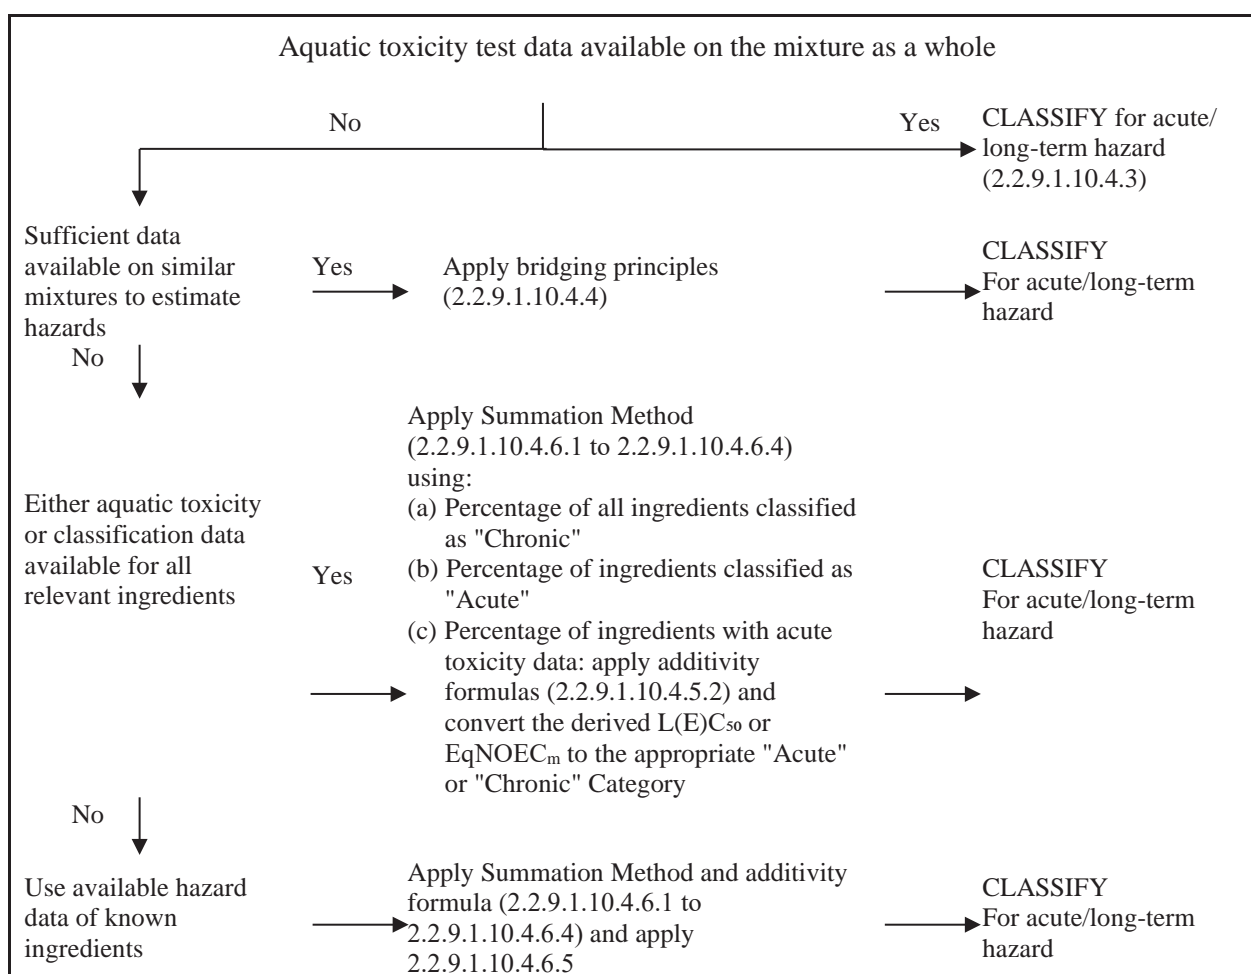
Aquatic toxicity test data available on the mixture as a whole

No

Yes

CLASSIFY for acute/ long-term hazard (2.2.9.1.10.4.3)

Sufficient data available on similar mixtures to estimate hazards

Yes

Apply bridging principles (2.2.9.1.10.4.4)

CLASSIFY For acute/long-term hazard

No

Either aquatic toxicity or classification data available for all relevant ingredients

Yes

Apply Summation Method (2.2.9.1.10.4.6.1 to 2.2.9.1.10.4.6.4) using:
(a) Percentage of all ingredients classified as "Chronic"
(b) Percentage of ingredients classified as "Acute"
(c) Percentage of ingredients with acute toxicity data: apply additivity formulas (2.2.9.1.10.4.5.2) and convert the derived $L(E)C_{50}$ or $EqNOEC_m$ to the appropriate "Acute" or "Chronic" Category

CLASSIFY For acute/long-term hazard

No

Use available hazard data of known ingredients

Apply Summation Method and additivity formula (2.2.9.1.10.4.6.1 to 2.2.9.1.10.4.6.4) and apply 2.2.9.1.10.4.6.5

CLASSIFY For acute/long-term hazard